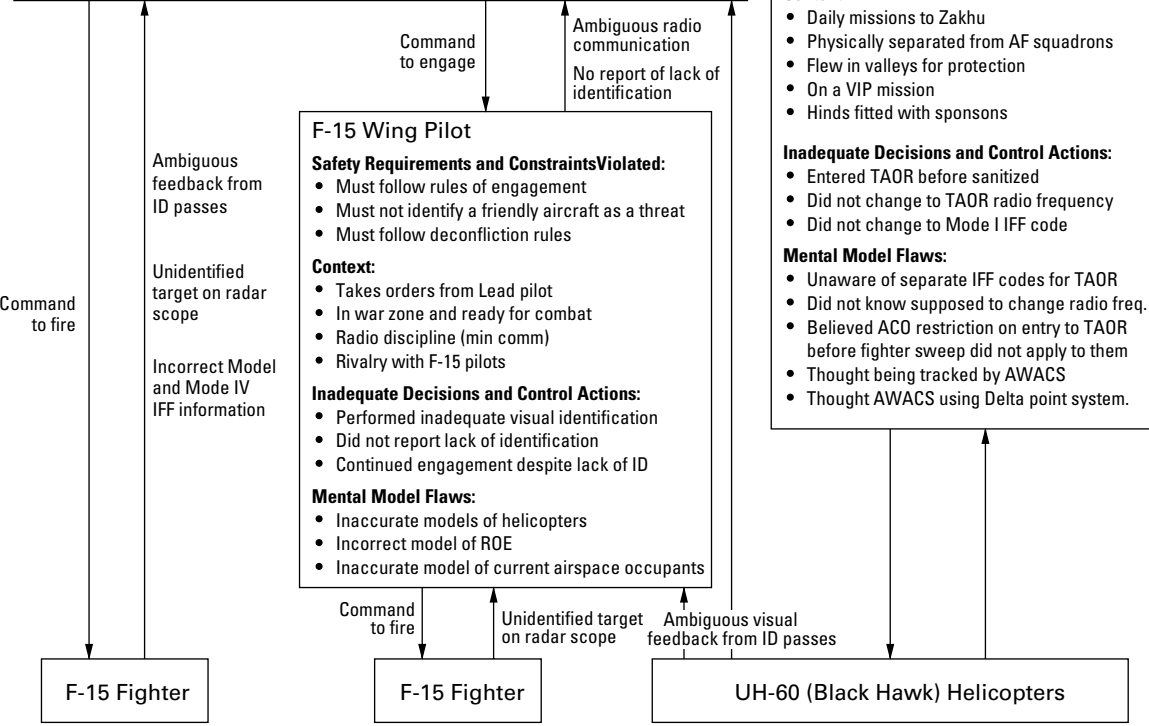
Command to engage

Ambiguous radio communication

No report of lack of identification

Ambiguous feedback from ID passes

Unidentified target on radar scope

Incorrect Model and Mode IV IFF information

Command to fire

F-15 Wing Pilot

**Safety Requirements and ConstraintsViolated:**
- Must follow rules of engagement
- Must not identify a friendly aircraft as a threat
- Must follow deconfliction rules

**Context:**
- Takes orders from Lead pilot
- In war zone and ready for combat
- Radio discipline (min comm)
- Rivalry with F-15 pilots

**Inadequate Decisions and Control Actions:**
- Performed inadequate visual identification
- Did not report lack of identification
- Continued engagement despite lack of ID

**Mental Model Flaws:**
- Inaccurate models of helicopters
- Incorrect model of ROE
- Inaccurate model of current airspace occupants

- Daily missions to Zakhu
- Physically separated from AF squadrons
- Flew in valleys for protection
- On a VIP mission
- Hinds fitted with sponsons

**Inadequate Decisions and Control Actions:**
- Entered TAOR before sanitized
- Did not change to TAOR radio frequency
- Did not change to Mode I IFF code

**Mental Model Flaws:**
- Unaware of separate IFF codes for TAOR
- Did not know supposed to change radio freq.
- Believed ACO restriction on entry to TAOR before fighter sweep did not apply to them
- Thought being tracked by AWACS
- Thought AWACS using Delta point system.

Command to fire

Unidentified target on radar scope

Ambiguous visual feedback from ID passes

F-15 Fighter

F-15 Fighter

UH-60 (Black Hawk) Helicopters